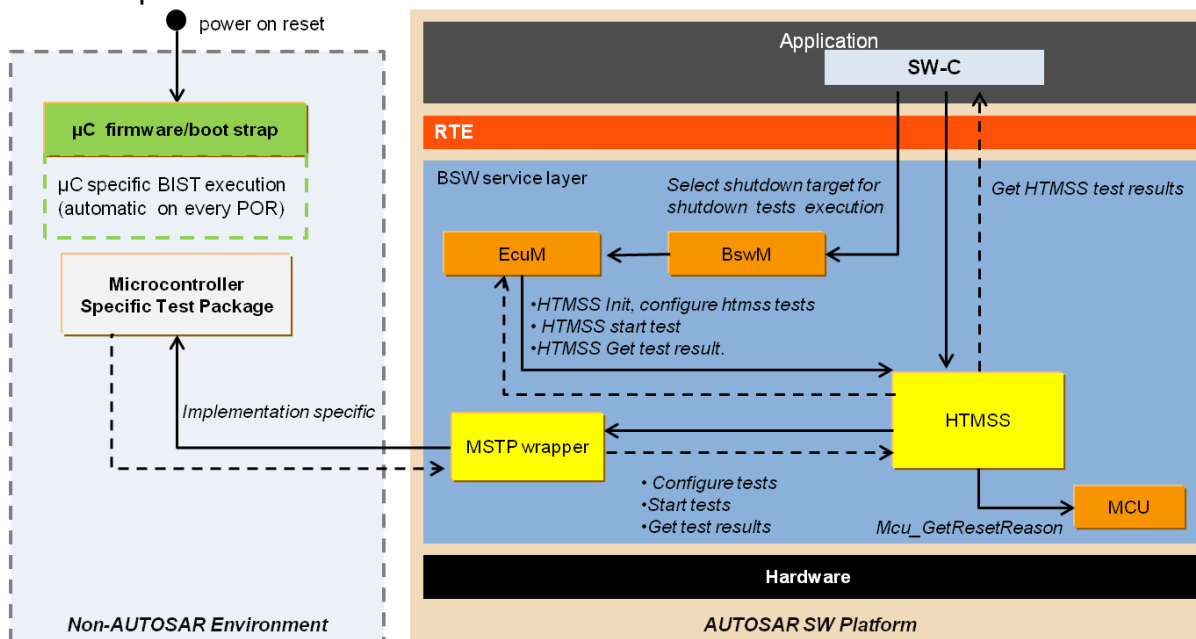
power on reset

μC firmware/boot strap

μC specific BIST execution (automatic on every POR)

Microcontroller Specific Test Package

Implementation specific

Non-AUTOSAR Environment

Application

SW-C

RTE

BSW service layer

Select shutdown target for shutdown tests execution

Get HTMSS test results

EcuM

BswM

•HTMSS Init, configure htmss tests
• HTMSS start test
•HTMSS Get test result.

HTMSS

MSTP wrapper

• Configure tests
•Start tests
•Get test results

MCU

Mcu_GetResetReason

Hardware

AUTOSAR SW Platform